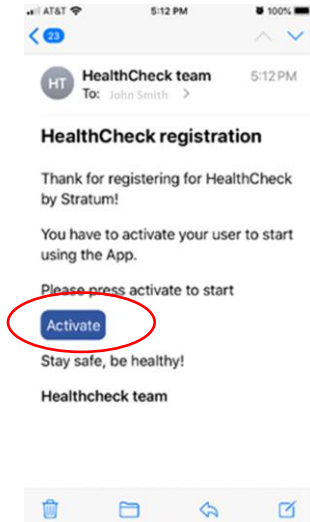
AT&T 5:12 PM 100%

23

HT HealthCheck team 5:12 PM
To: John Smith >

HealthCheck registration

Thank for registering for HealthCheck by Stratum!

You have to activate your user to start using the App.

Please press activate to start

Activate

Stay safe, be healthy!

Healthcheck team